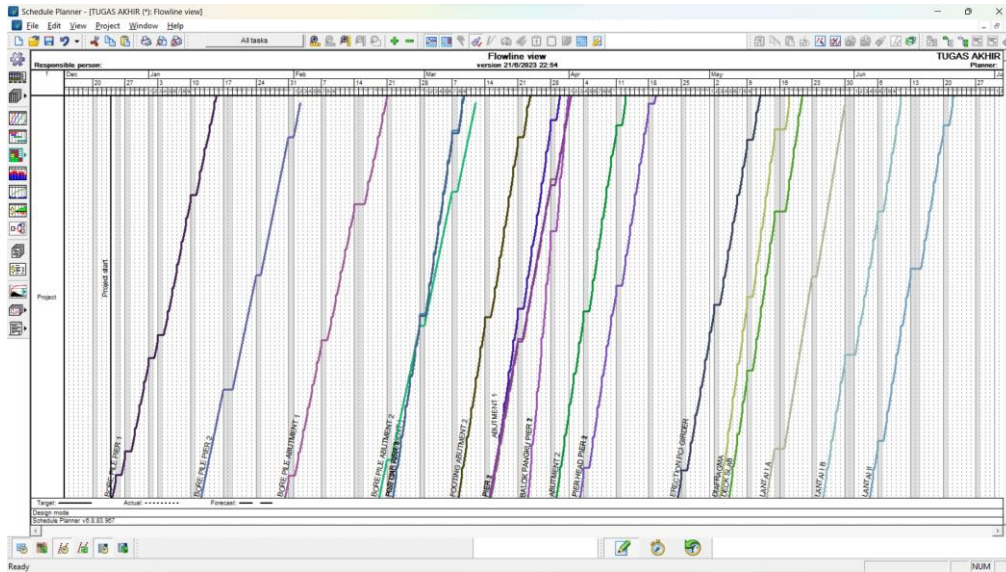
Schedule Planner - [TUGAS AKHIR (*): Flowline view]

File Edit View Project Window Help

All tasks

Flowline view
version 21/6/2023 22:54

TUGAS AKHIR
Planner:

Responsible person:

Dec | Jan | Feb | Mar | Apr | May | Jun | Jul

20 27 3 10 17 24 31 7 14 21 28 7 14 21 28 4 11 18 25 2 9 16 23 30 6 13 20 27

Project

Project start

BORE PILE PIER 1

BORE PILE PIER 2

BORE PILE ABUTMENT 1

BORE PILE ABUTMENT 2

POOTING PIER 2

FOOTING ABUTMENT 2

PIER 2

ABUTMENT 1

BALOK PANGKU PIER 2

ABUTMENT 2

PIER HEAD PIER 2

ERECTION PCI GIRDER

DIAFRAGMA

DECK SLAB

LANTAI 1 A

LANTAI 1 B

LANTAI II

Target: Actual: Forecast:

Design mode

Schedule Planner v5.0.83.957

Ready

NUM